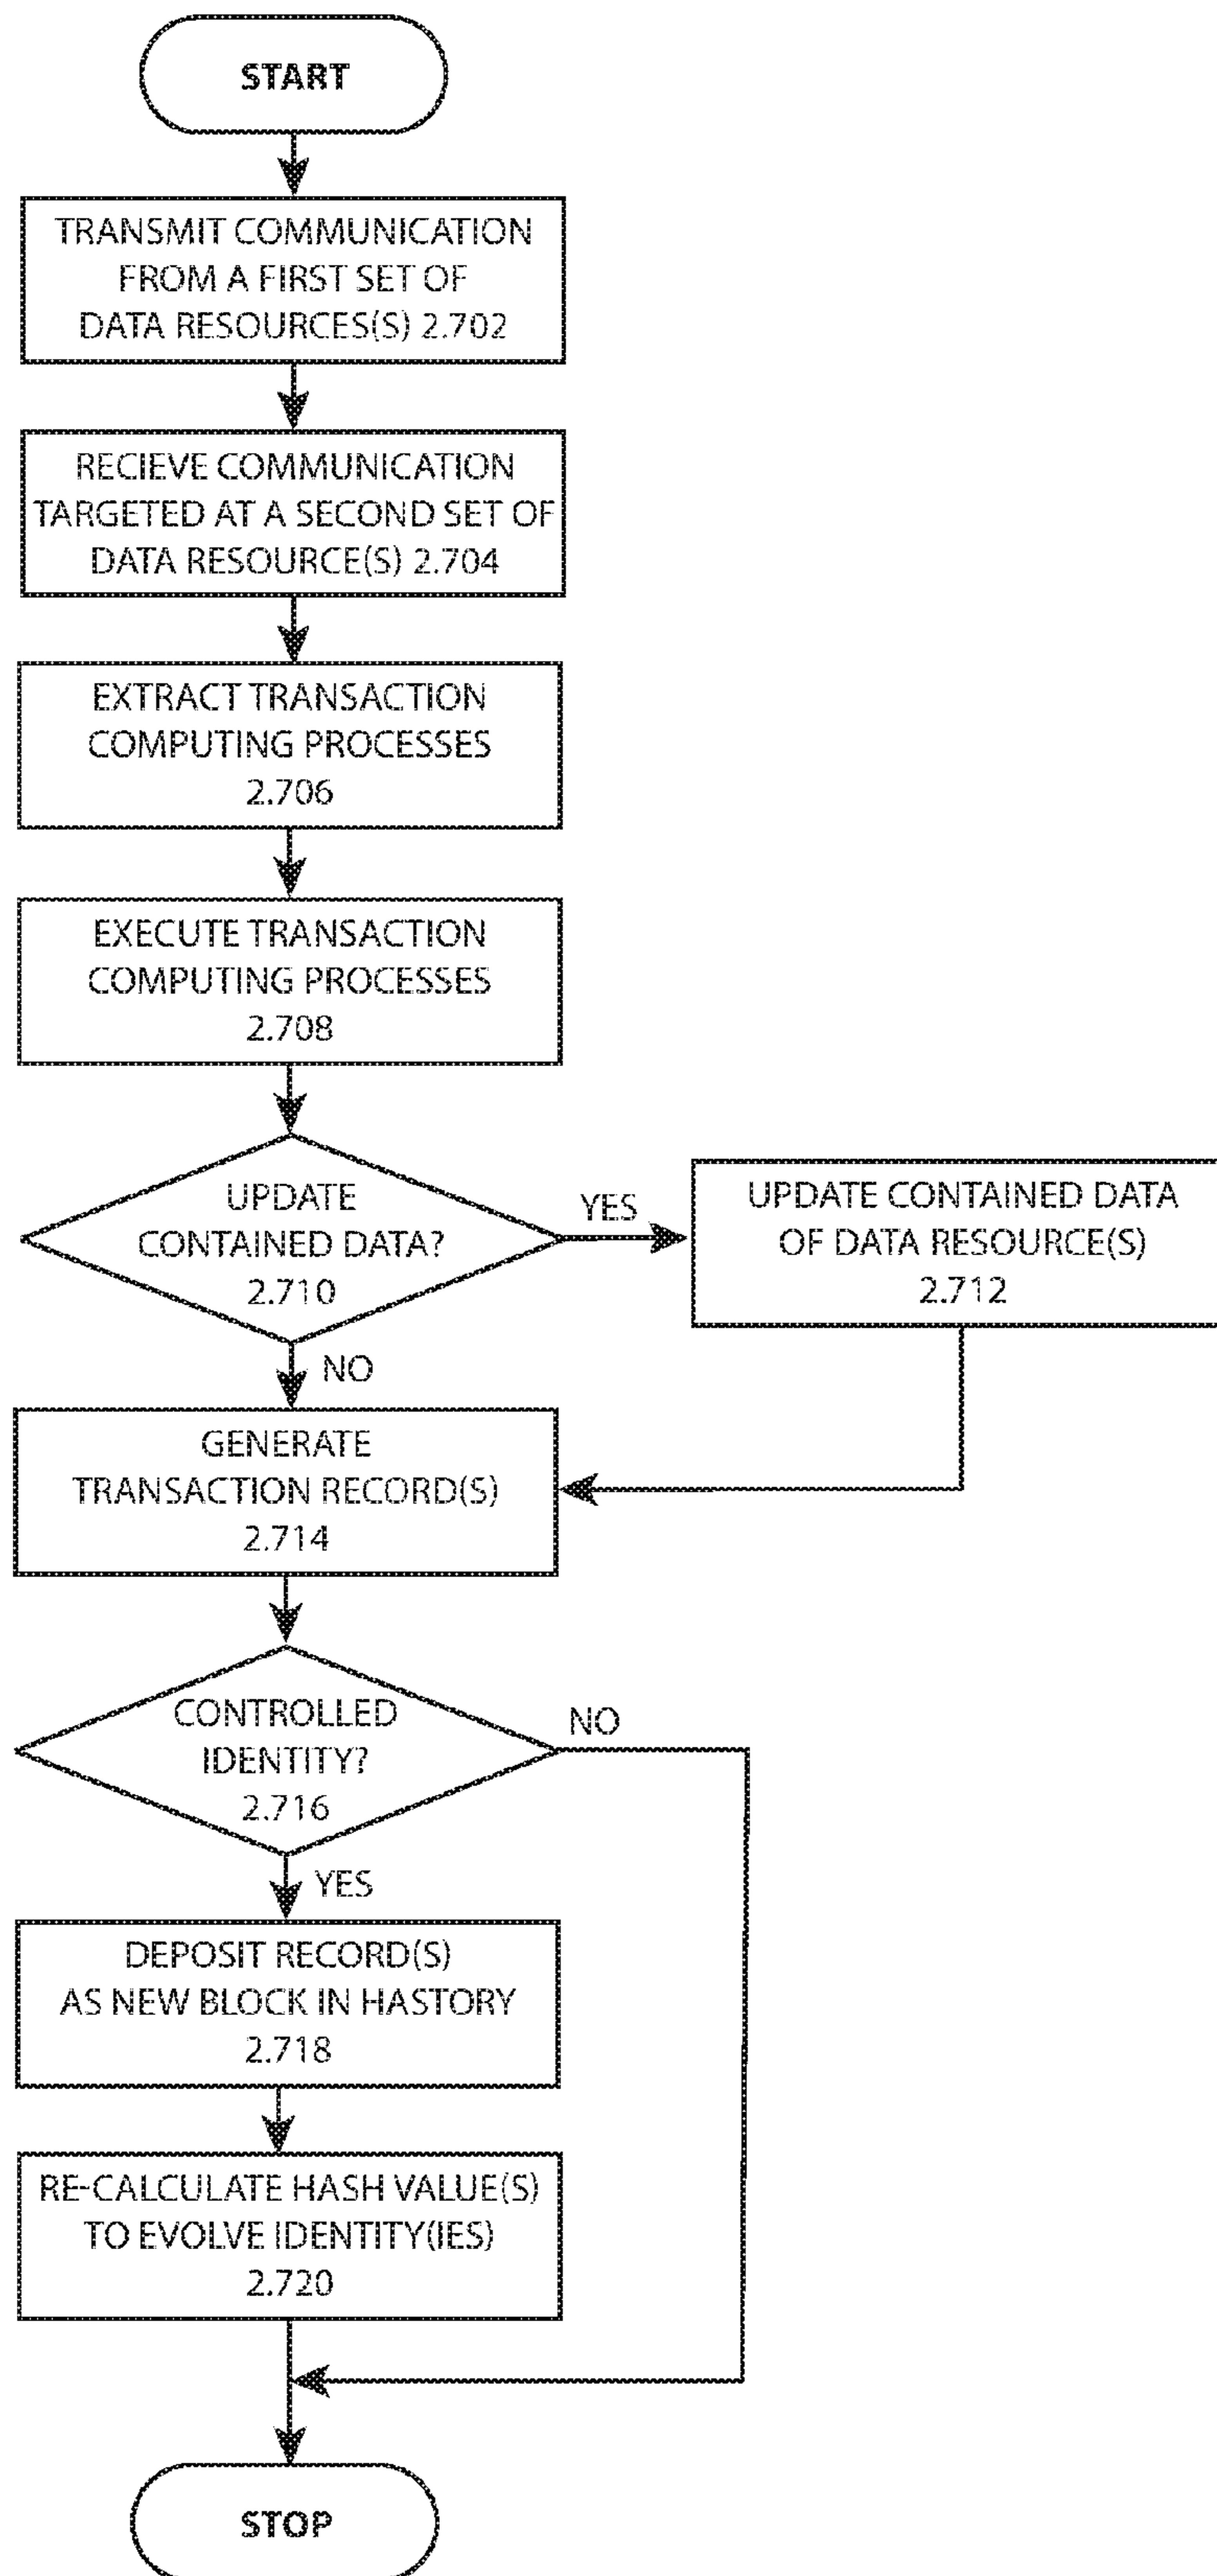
START

TRANSMIT COMMUNICATION FROM A FIRST SET OF DATA RESOURCES(S) 2.702

RECIEVE COMMUNICATION TARGETED AT A SECOND SET OF DATA RESOURCE(S) 2.704

EXTRACT TRANSACTION COMPUTING PROCESSES 2.706

EXECUTE TRANSACTION COMPUTING PROCESSES 2.708

UPDATE CONTAINED DATA? 2.710

YES

UPDATE CONTAINED DATA OF DATA RESOURCE(S) 2.712

NO

GENERATE TRANSACTION RECORD(S) 2.714

CONTROLLED IDENTITY? 2.716

NO

YES

DEPOSIT RECORD(S) AS NEW BLOCK IN HASTORY 2.718

RE-CALCULATE HASH VALUE(S) TO EVOLVE IDENTITY(IES) 2.720

STOP